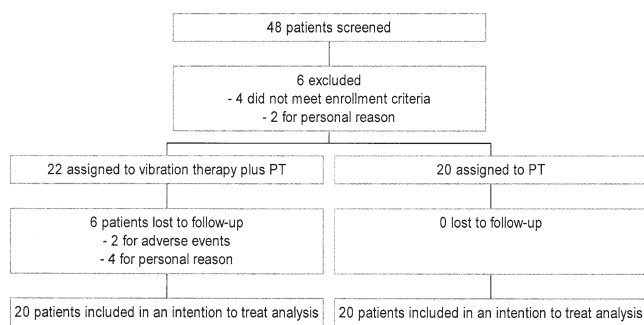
48 patients screened

6 excluded
- 4 did not meet enrollment criteria
- 2 for personal reason

22 assigned to vibration therapy plus PT

6 patients lost to follow-up
- 2 for adverse events
- 4 for personal reason

20 patients included in an intention to treat analysis

20 assigned to PT

0 lost to follow-up

20 patients included in an intention to treat analysis